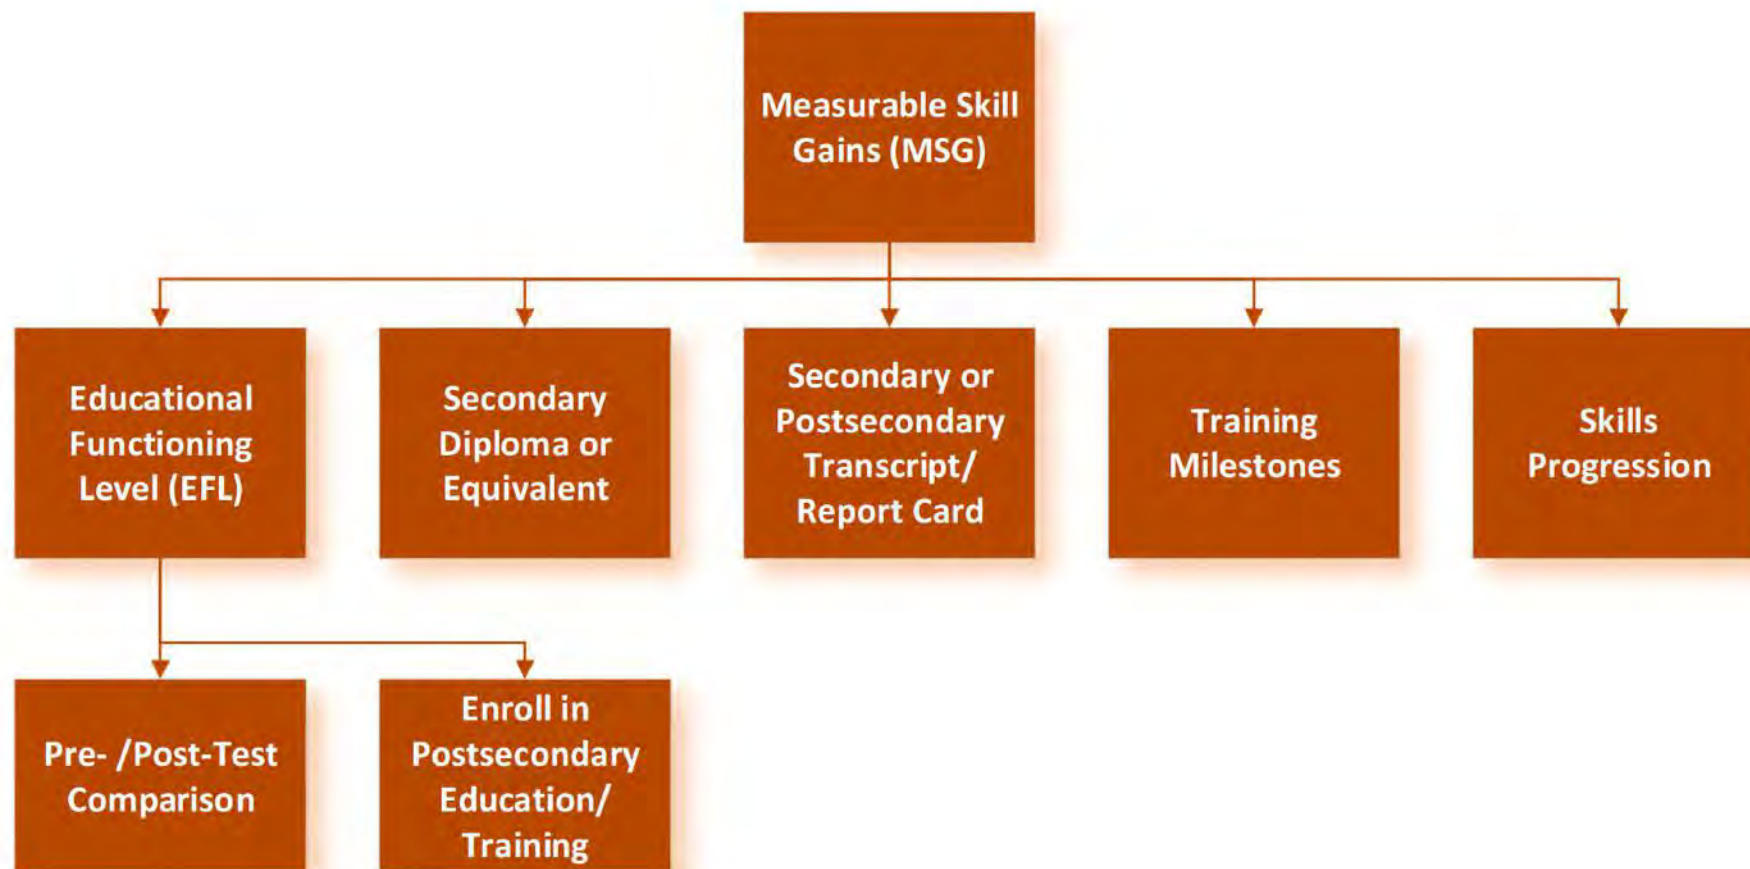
Measurable Skill Gains (MSG)

Educational Functioning Level (EFL)

Secondary Diploma or Equivalent

Secondary or Postsecondary Transcript/ Report Card

Training Milestones

Skills Progression

Pre- /Post-Test Comparison

Enroll in Postsecondary Education/ Training